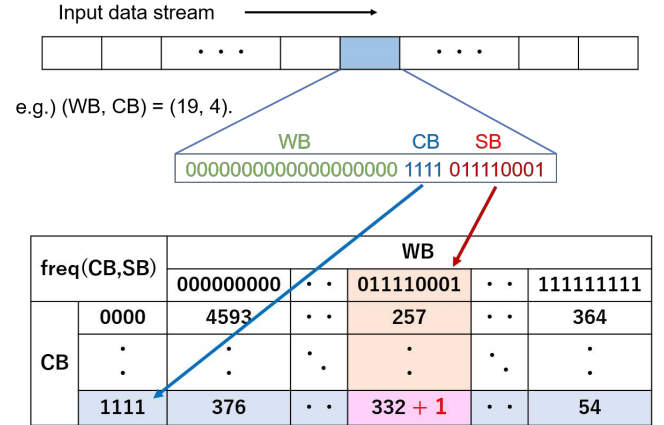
Input data stream

・・・ ・・・

e.g.) (WB, CB) = (19, 4).

WB CB SB
0000000000000000000 1111 011110001

| freq(CB,SB) | | WB | | | | |
|---|---|---|---|---|---|---|
| | | 000000000 | ・・ | 011110001 | ・・ | 111111111 |
| CB | 0000 | 4593 | ・・ | 257 | ・・ | 364 |
| | ・ ・ | ・ ・ | ・ ・ | ・ ・ | ・ ・ | ・ ・ |
| | 1111 | 376 | ・・ | 332 + 1 | ・・ | 54 |